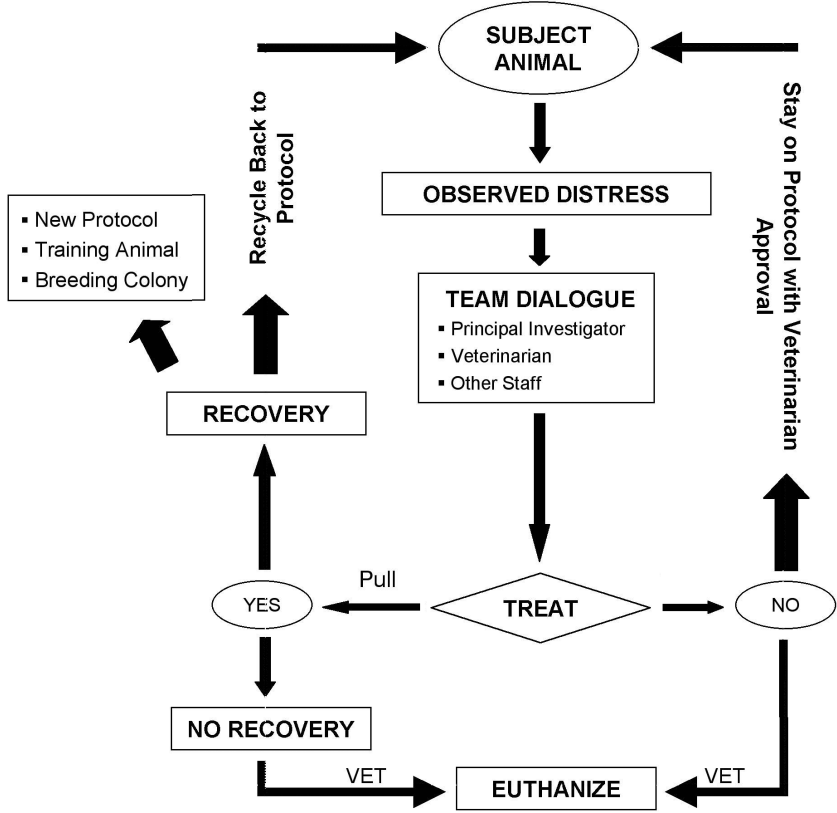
SUBJECT ANIMAL

OBSERVED DISTRESS

TEAM DIALOGUE
▪ Principal Investigator
▪ Veterinarian
▪ Other Staff

Recycle Back to Protocol

▪ New Protocol
▪ Training Animal
▪ Breeding Colony

Stay on Protocol with Veterinarian Approval

RECOVERY

Pull

YES

TREAT

NO

NO RECOVERY

VET

EUTHANIZE

VET